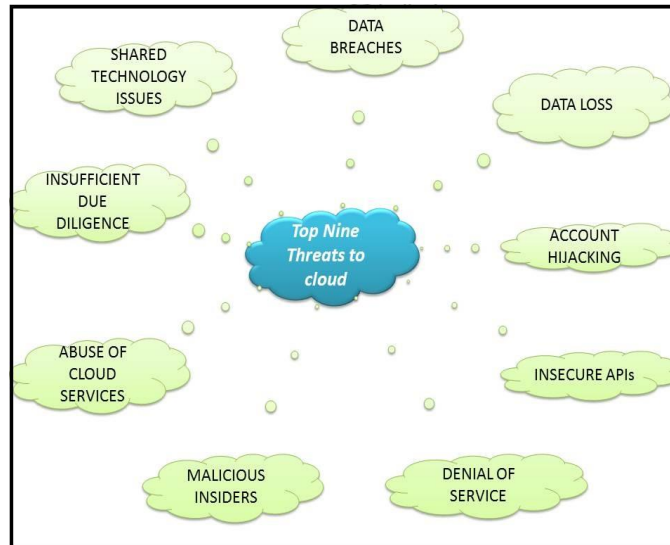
Top Nine Threats to cloud

DATA BREACHES

DATA LOSS

ACCOUNT HIJACKING

INSECURE APIs

DENIAL OF SERVICE

MALICIOUS INSIDERS

ABUSE OF CLOUD SERVICES

INSUFFICIENT DUE DILIGENCE

SHARED TECHNOLOGY ISSUES